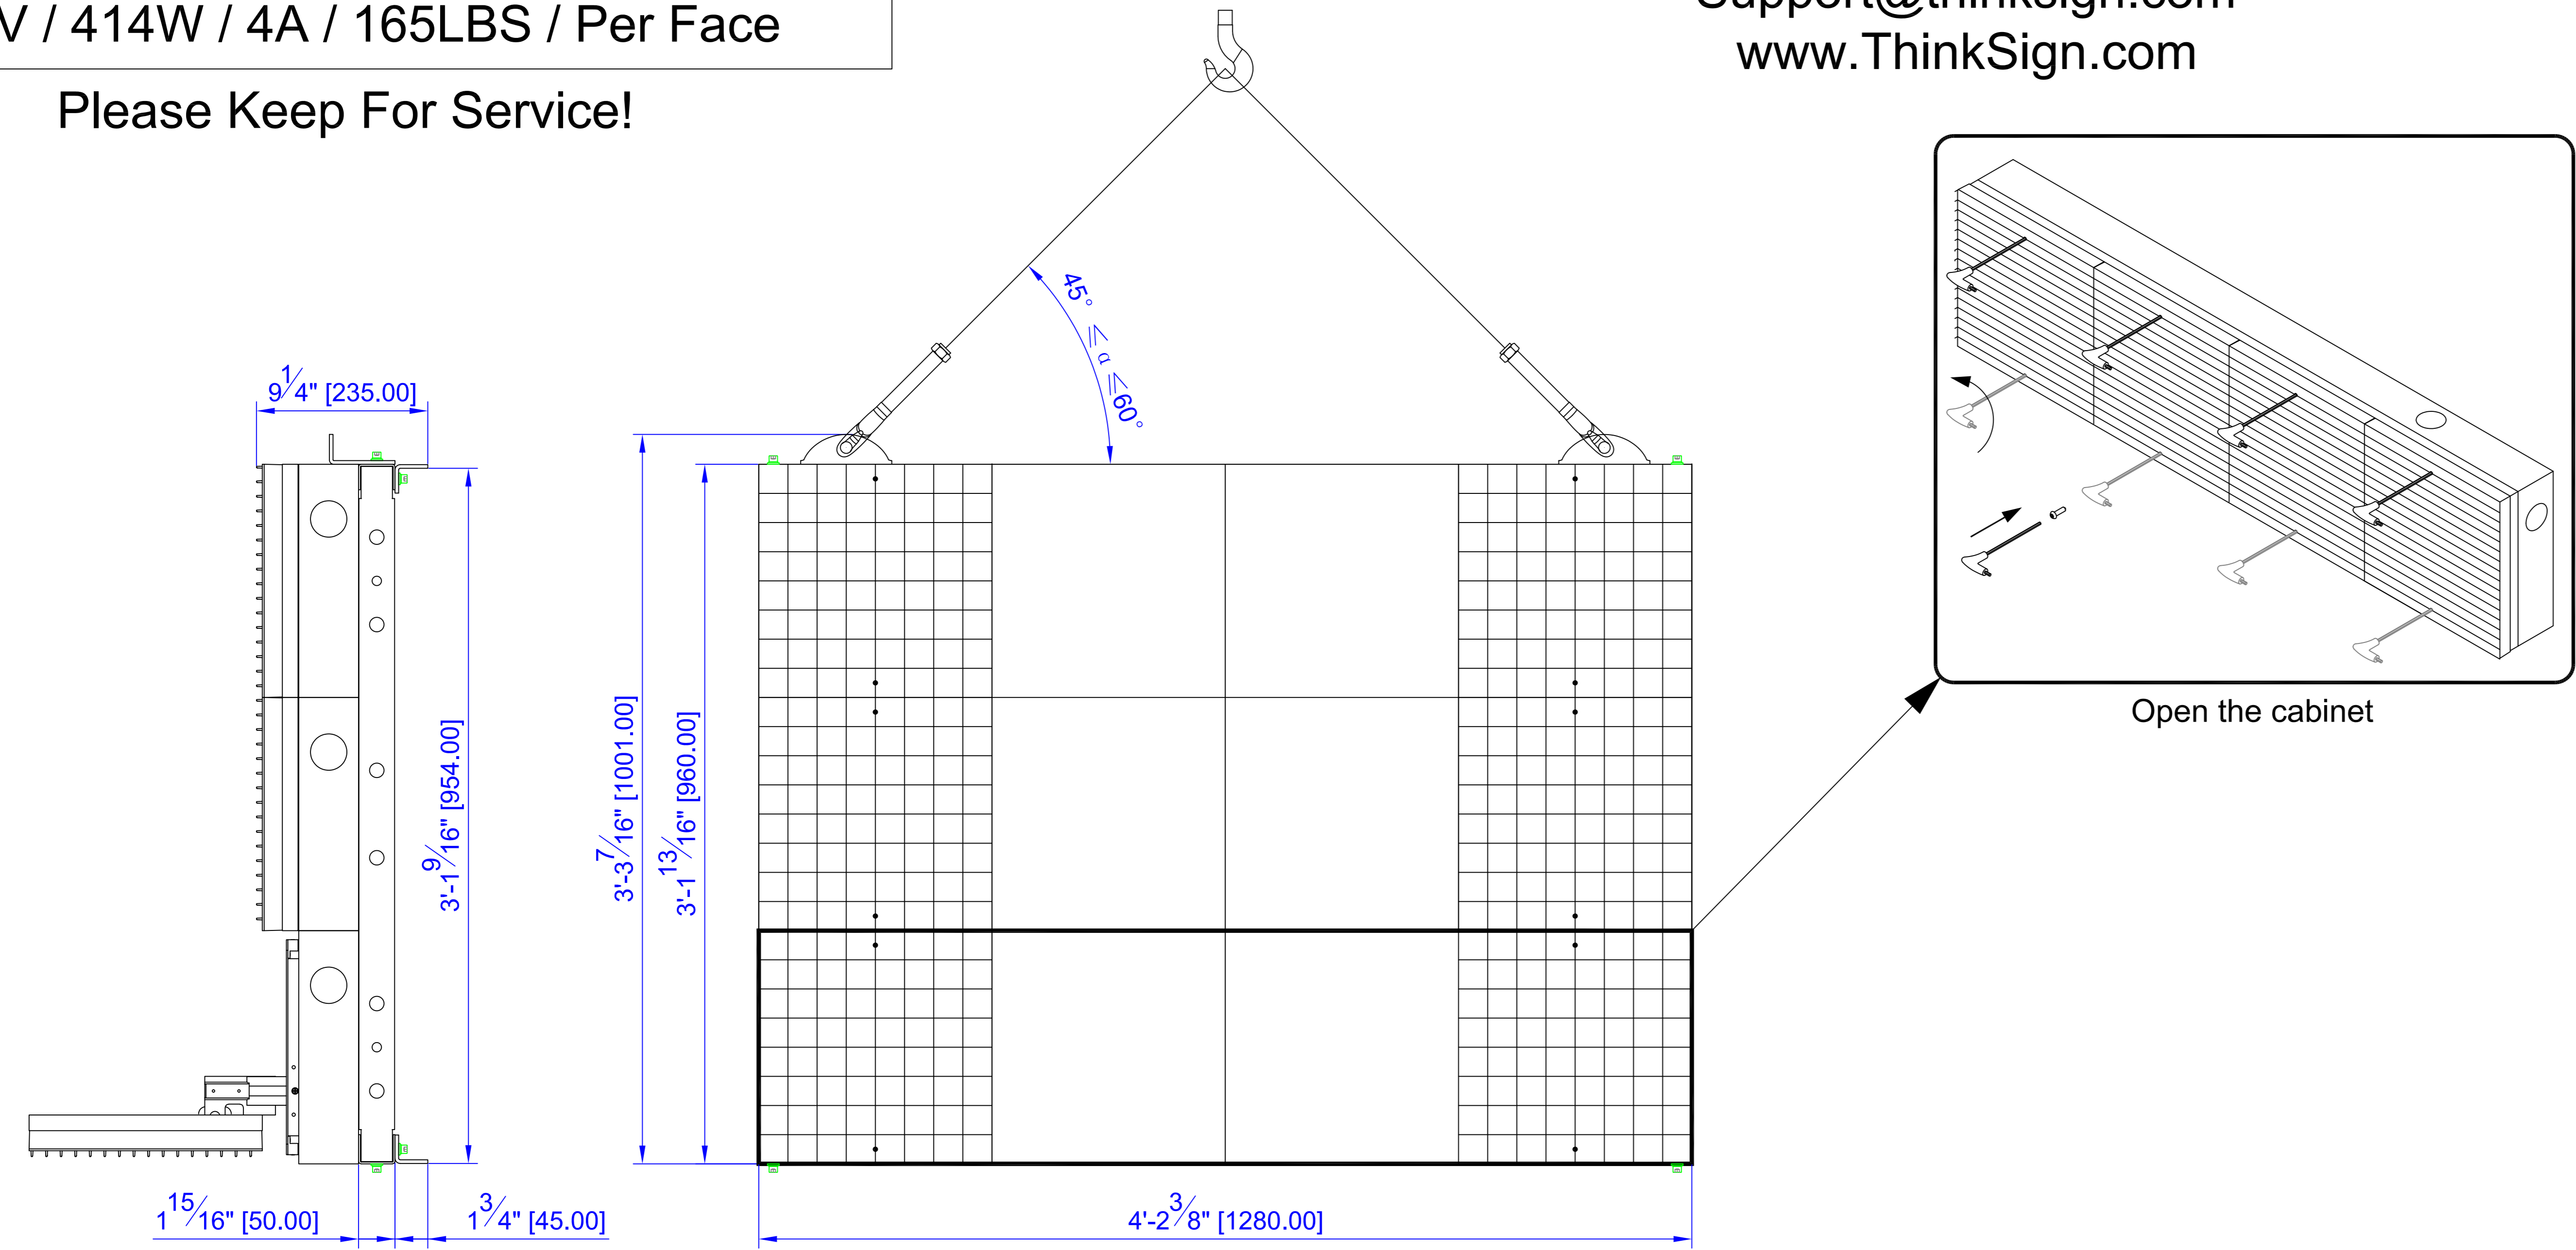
V / 414W / 4A / 165LBS / Per Face

Please Keep For Service!

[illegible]
www.ThinkSign.com

$9\frac{1}{4}$" [235.00]

$3'$-$1\frac{9}{16}$" [954.00]

$3'$-$3\frac{7}{16}$" [1001.00]

$3'$-$1\frac{13}{16}$" [960.00]

$45° \leq \alpha \leq 60°$

$1\frac{15}{16}$" [50.00]

$1\frac{3}{4}$" [45.00]

$4'$-$2\frac{3}{8}$" [1280.00]

Open the cabinet